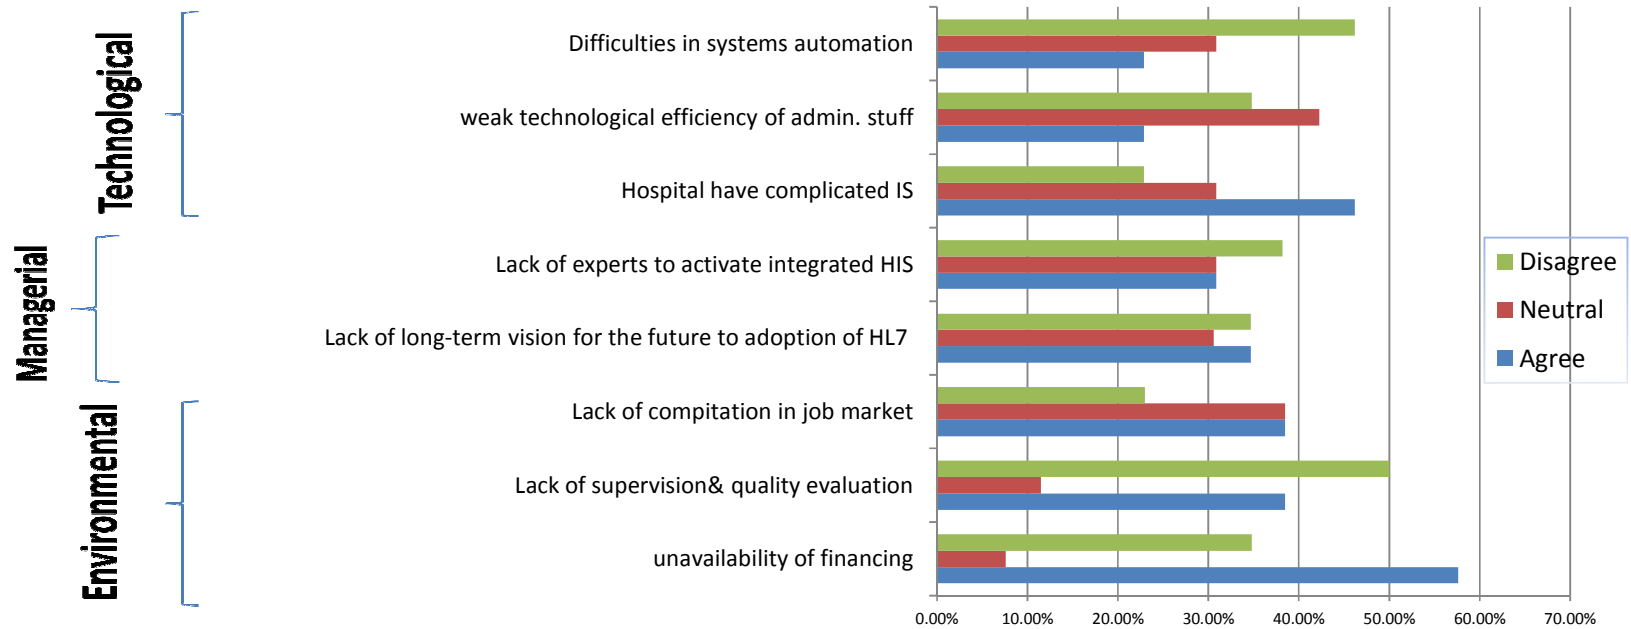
Technological

Difficulties in systems automation

weak technological efficiency of admin. stuff

Hospital have complicated IS

Managerial

Lack of experts to activate integrated HIS

Lack of long-term vision for the future to adoption of HL7

Environmental

Lack of compitation in job market

Lack of supervision& quality evaluation

unavailability of financing

0.00% 10.00% 20.00% 30.00% 40.00% 50.00% 60.00% 70.00%

Disagree
Neutral
Agree